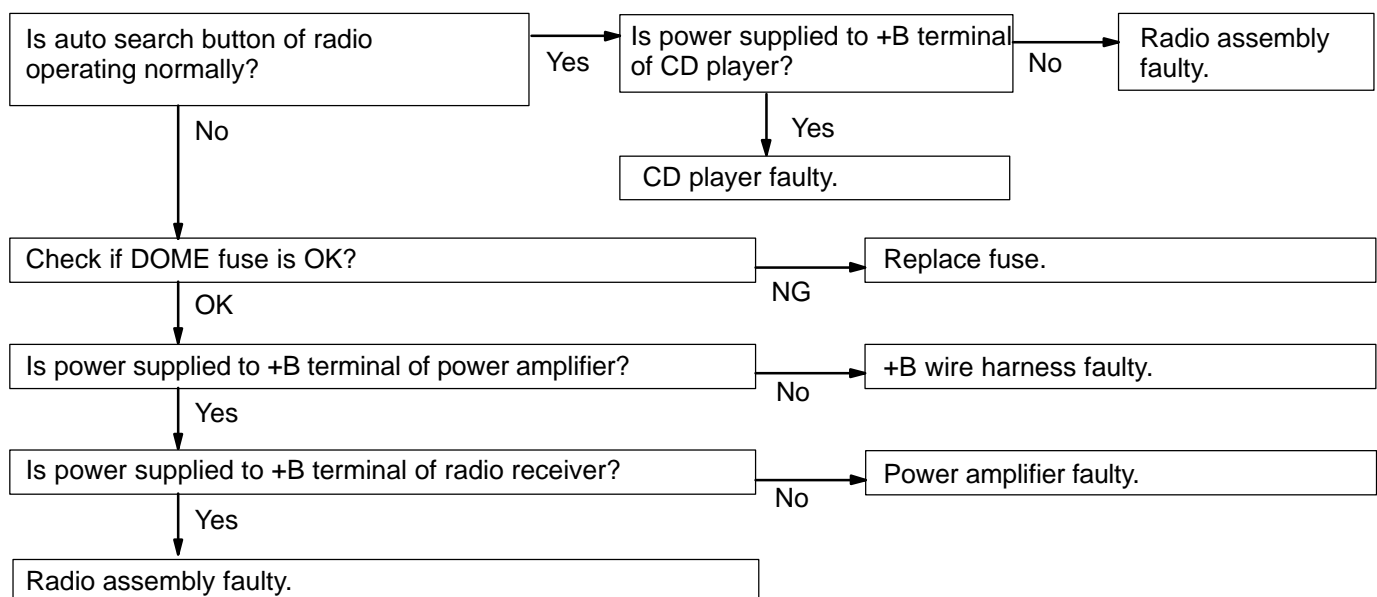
Is auto search button of radio operating normally?

Yes

Is power supplied to +B terminal of CD player?

No

Radio assembly faulty.

Yes

CD player faulty.

No

Check if DOME fuse is OK?

NG

Replace fuse.

OK

Is power supplied to +B terminal of power amplifier?

No

+B wire harness faulty.

Yes

Is power supplied to +B terminal of radio receiver?

No

Power amplifier faulty.

Yes

Radio assembly faulty.